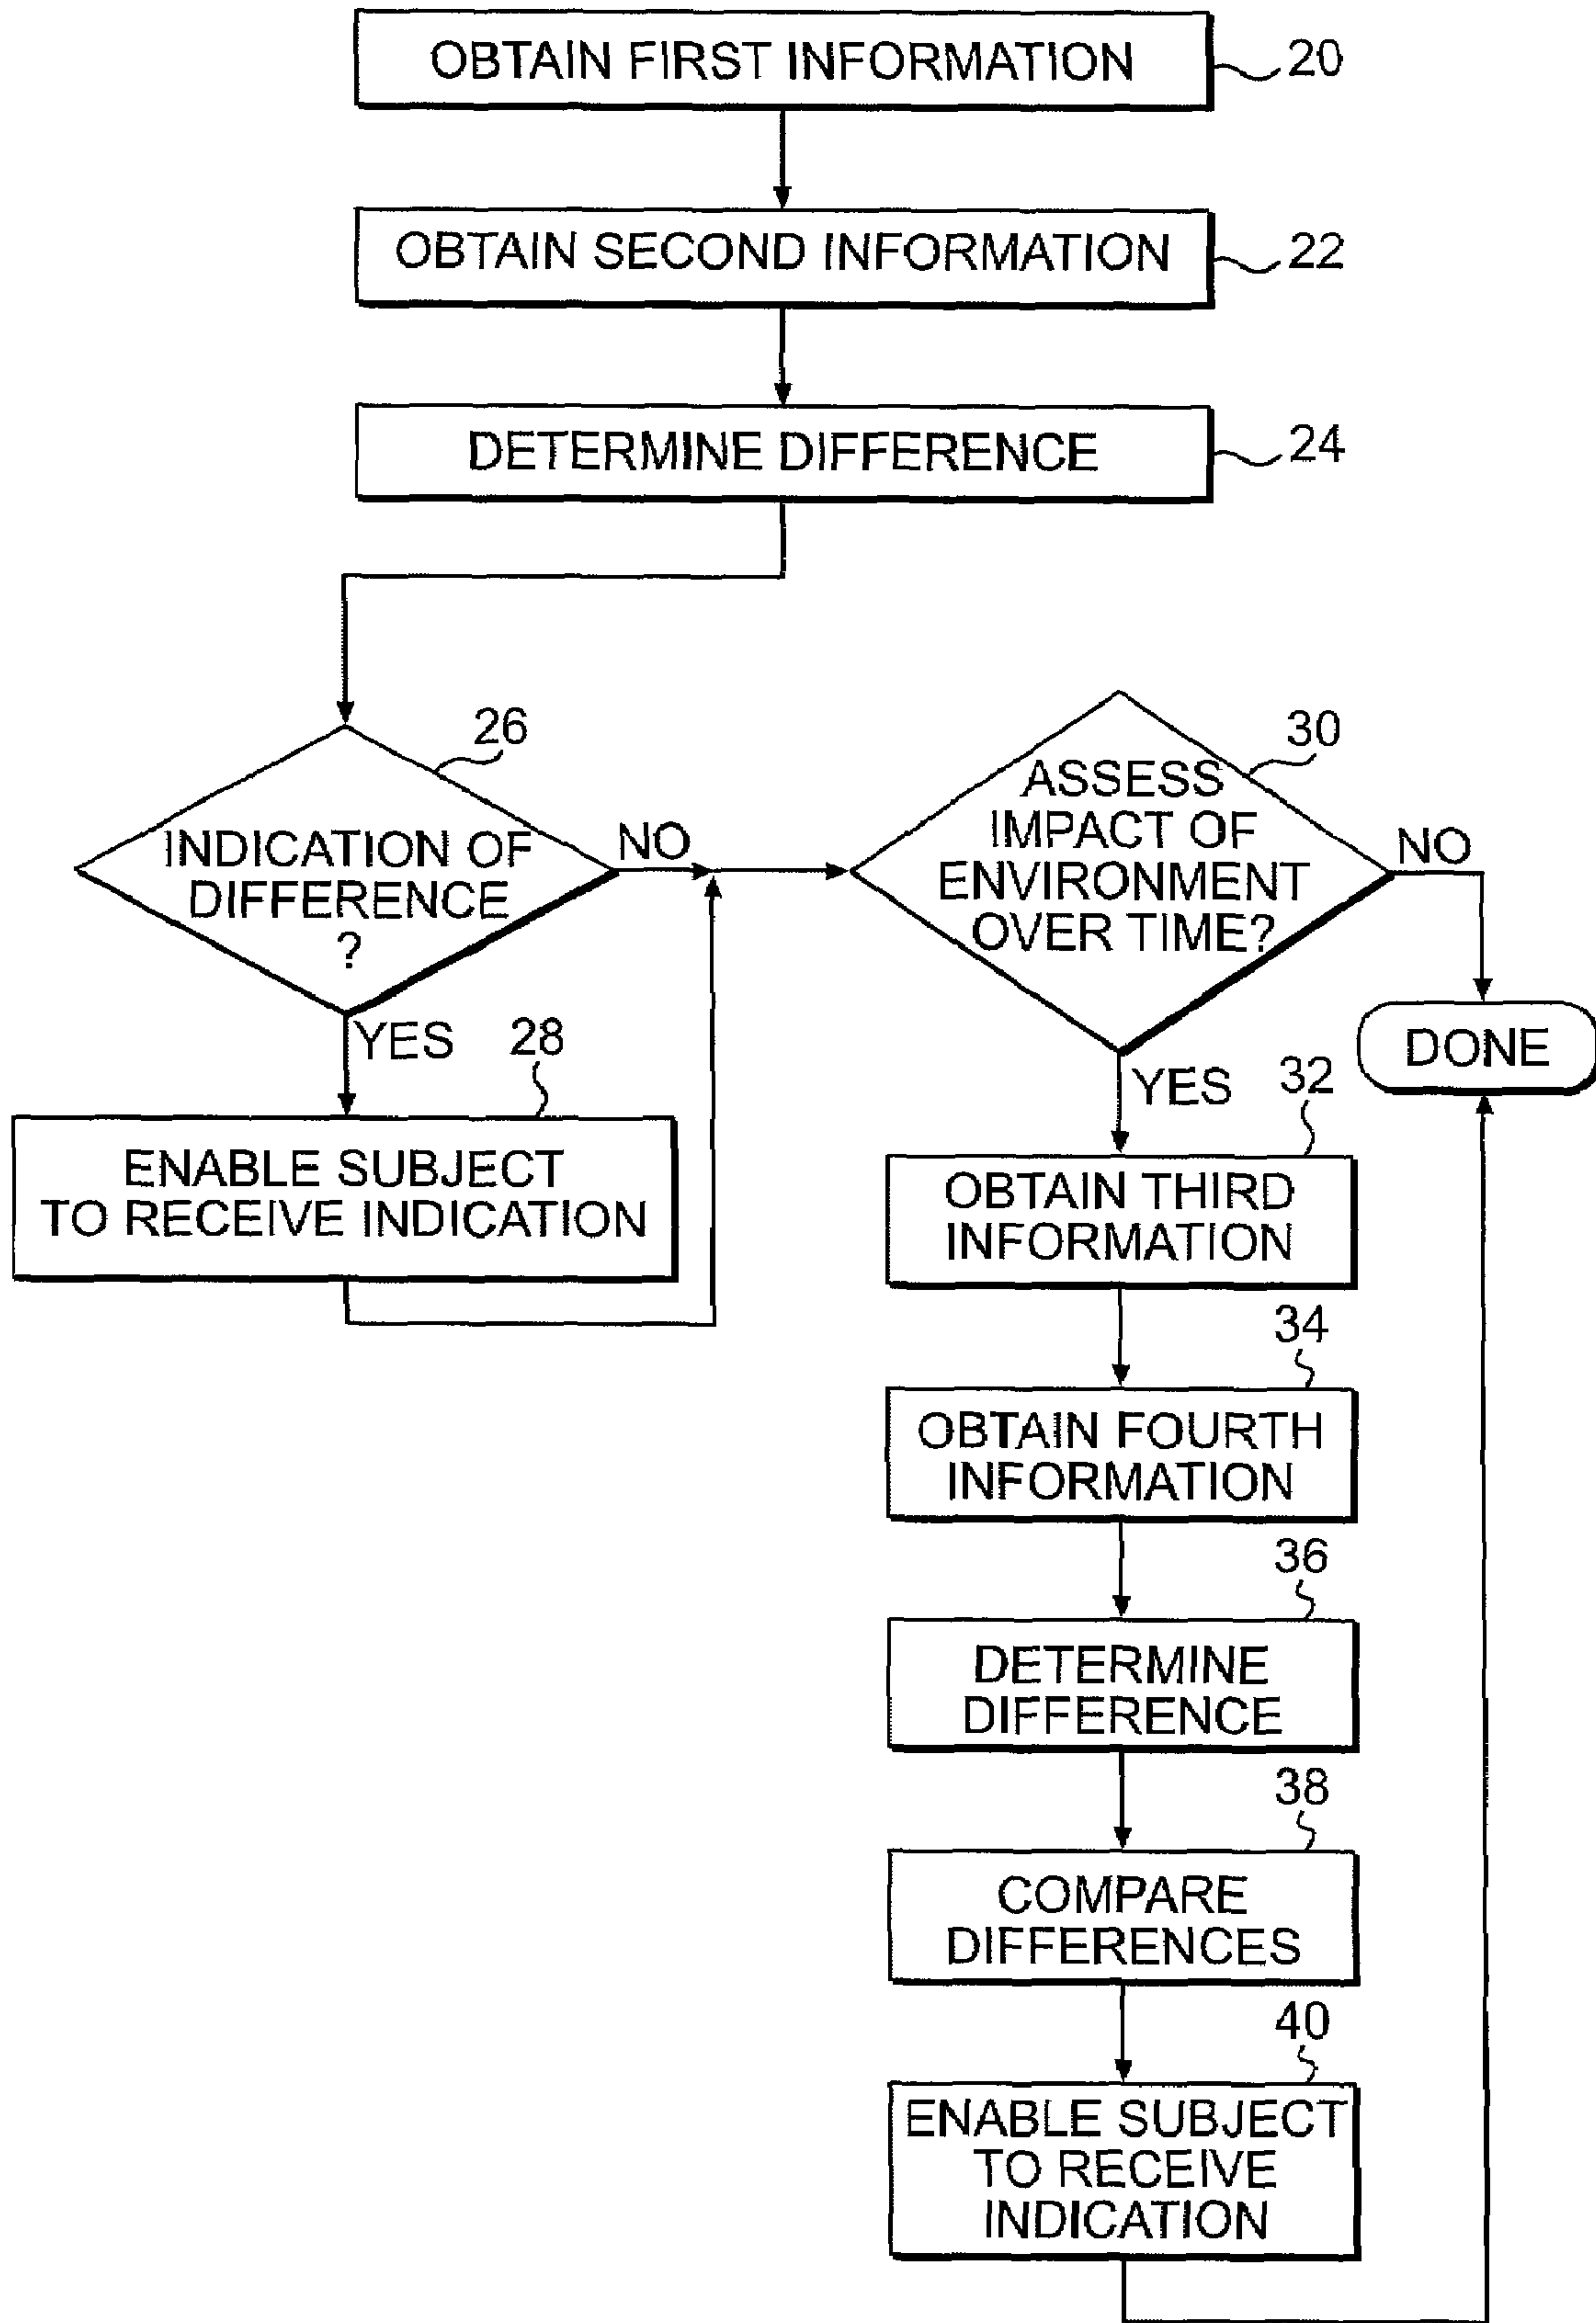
OBTAIN FIRST INFORMATION 20

OBTAIN SECOND INFORMATION 22

DETERMINE DIFFERENCE 24

26

INDICATION OF DIFFERENCE ?

NO

YES

28

ENABLE SUBJECT TO RECEIVE INDICATION

30

ASSESS IMPACT OF ENVIRONMENT OVER TIME?

NO

DONE

YES

32

OBTAIN THIRD INFORMATION

34

OBTAIN FOURTH INFORMATION

36

DETERMINE DIFFERENCE

38

COMPARE DIFFERENCES

40

ENABLE SUBJECT TO RECEIVE INDICATION